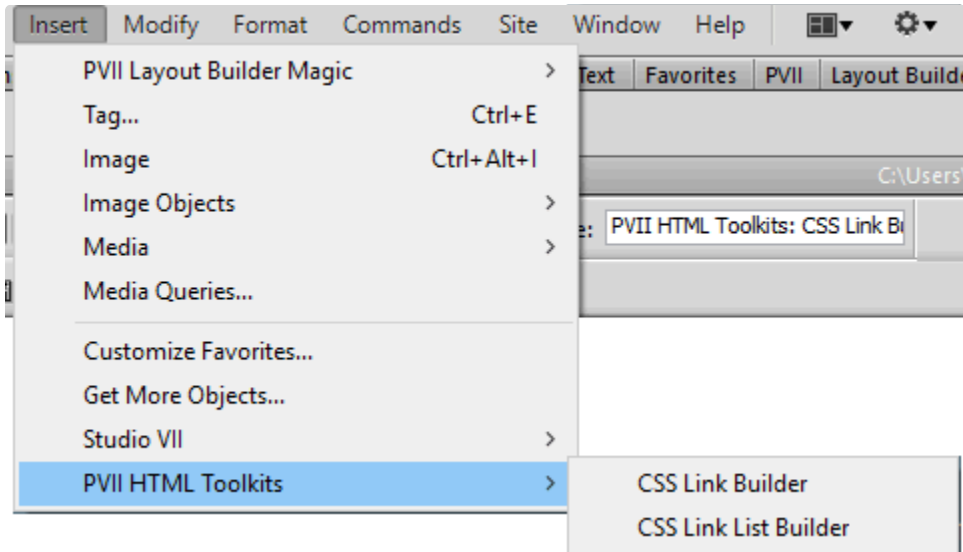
Insert Modify Format Commands Site Window Help

PVII Layout Builder Magic >
Tag... Ctrl+E
Image Ctrl+Alt+I
Image Objects >
Media >
Media Queries...

Customize Favorites...
Get More Objects...
Studio VII >
PVII HTML Toolkits >

Text | Favorites | PVII | Layout Builde

C:\Users

e: PVII HTML Toolkits: CSS Link Bu

CSS Link Builder
CSS Link List Builder